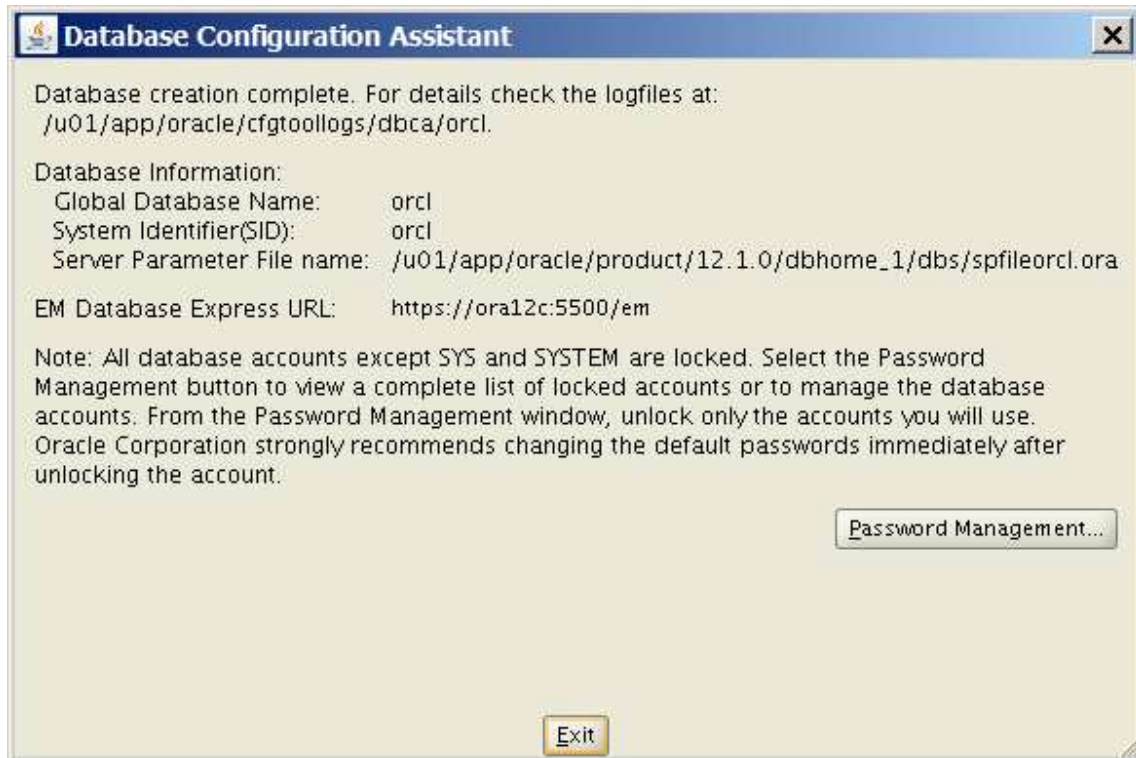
Database Configuration Assistant

Database creation complete. For details check the logfiles at:
/u01/app/oracle/cfgtoollogs/dbca/orcl.

Database Information:
Global Database Name: orcl
System Identifier(SID): orcl
Server Parameter File name: /u01/app/oracle/product/12.1.0/dbhome_1/dbs/spfileorcl.ora

EM Database Express URL: https://ora12c:5500/em

Note: All database accounts except SYS and SYSTEM are locked. Select the Password Management button to view a complete list of locked accounts or to manage the database accounts. From the Password Management window, unlock only the accounts you will use. Oracle Corporation strongly recommends changing the default passwords immediately after unlocking the account.

Password Management...

Exit